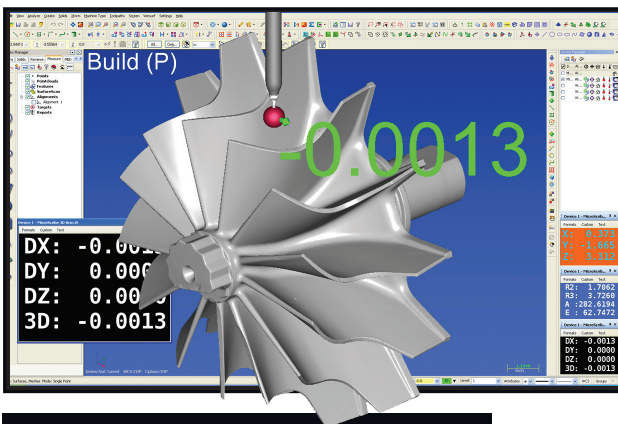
Build (P)

-0.0013

DX: -0.001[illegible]
DY: 0.000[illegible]
DZ: 0.00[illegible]
3D: -0.0013

Points
Pointclouds
Features
Alignments
Targets
Reports

Device 1 - MicroScribe

X: 0.372
Y: -1.665
Z: 3.312

R2: 1.7062
R3: 3.7260
A: 282.6194
E: 62.7472

DX: -0.0013
DY: 0.0000
DZ: 0.0000
3D: -0.0013

Surfaces, Meshes Mode: Single Point